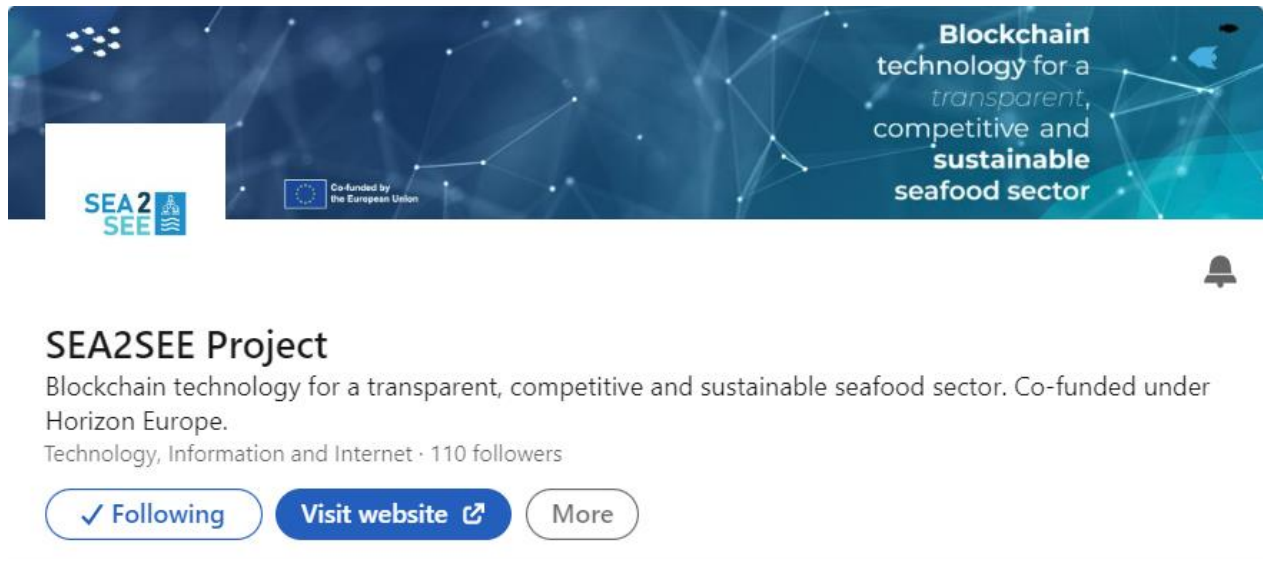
Blockchain technology for a transparent, competitive and sustainable seafood sector

SEA2 SEE

Co-funded by the European Union

SEA2SEE Project

Blockchain technology for a transparent, competitive and sustainable seafood sector. Co-funded under Horizon Europe.

Technology, Information and Internet · 110 followers

✓ Following

Visit website

More